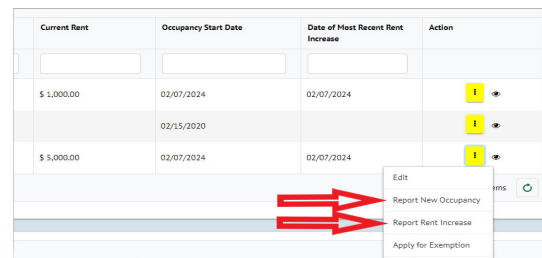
| Current Rent | Occupancy Start Date | Date of Most Recent Rent Increase | Action |
|---|---|---|---|
| $ 1,000.00 | 02/07/2024 | 02/07/2024 | ⋮ |
| | 02/15/2020 | | ⋮ |
| $ 5,000.00 | 02/07/2024 | 02/07/2024 | ⋮ |

Edit
Report New Occupancy
Report Rent Increase
Apply for Exemption

ems